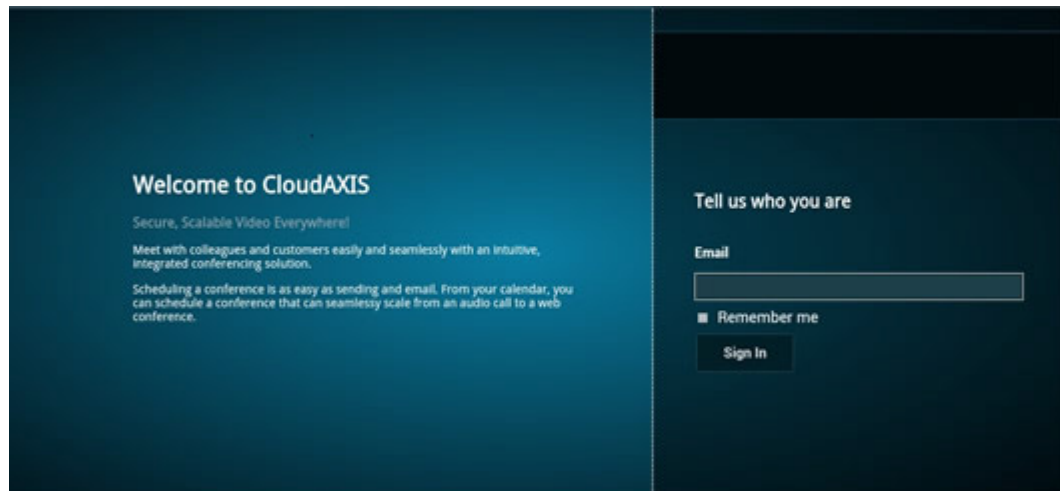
Welcome to CloudAXIS

Secure, Scalable Video Everywhere!

Meet with colleagues and customers easily and seamlessly with an intuitive, integrated conferencing solution.

Scheduling a conference is as easy as sending and email. From your calendar, you can schedule a conference that can seamlessy scale from an audio call to a web conference.

Tell us who you are

Email

Remember me

Sign In